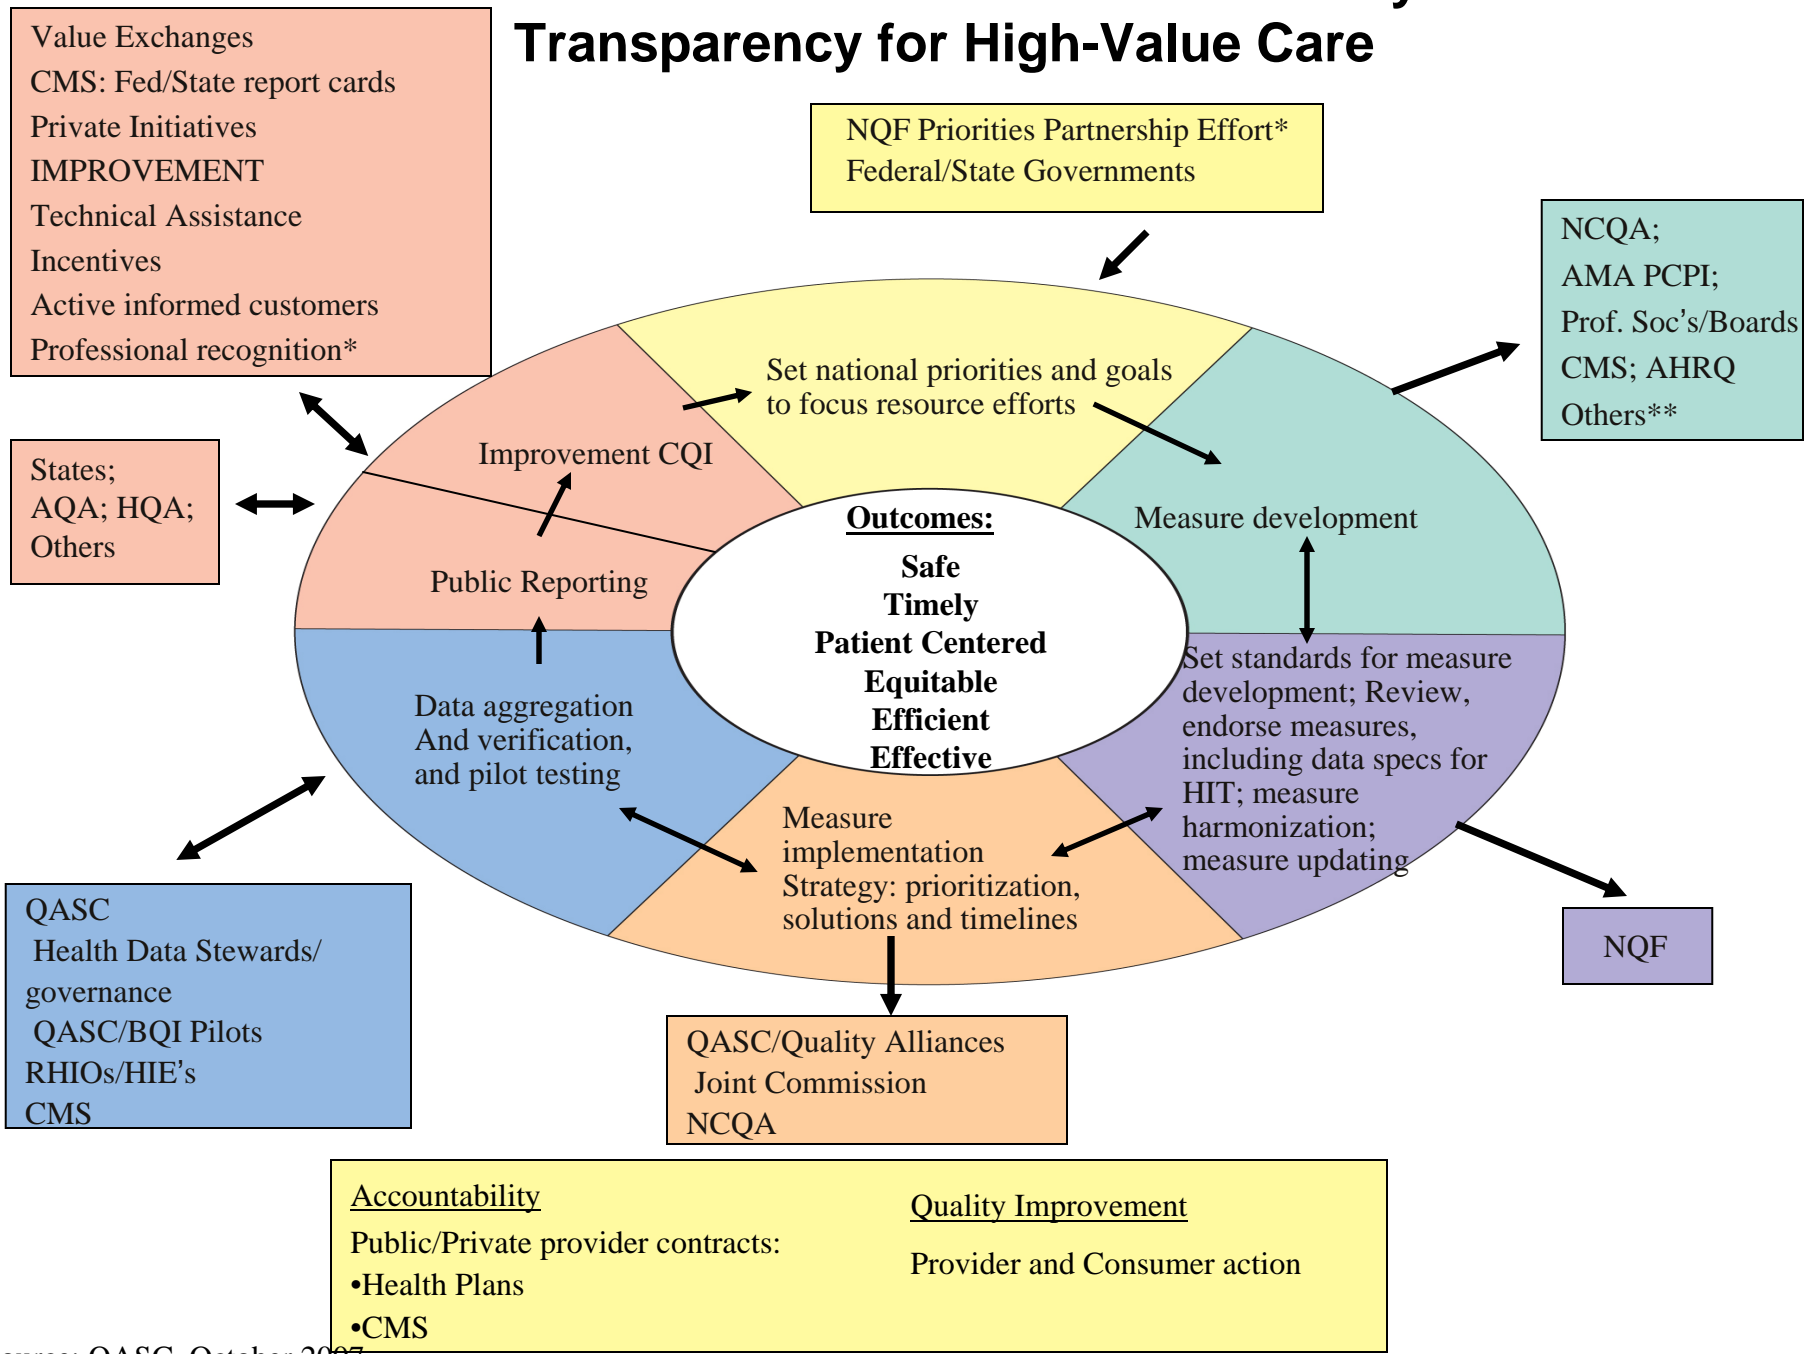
Transparency for High-Value Care

Value Exchanges
CMS: Fed/State report cards
Private Initiatives
IMPROVEMENT
Technical Assistance
Incentives
Active informed customers
Professional recognition*

NQF Priorities Partnership Effort*
Federal/State Governments

NCQA;
AMA PCPI;
Prof. Soc's/Boards
CMS; AHRQ
Others**

States;
AQA; HQA;
Others

Set national priorities and goals to focus resource efforts

Improvement CQI

Public Reporting

Measure development

Outcomes:
Safe
Timely
Patient Centered
Equitable
Efficient
Effective

Set standards for measure development; Review, endorse measures, including data specs for HIT; measure harmonization; measure updating

Data aggregation And verification, and pilot testing

Measure implementation Strategy: prioritization, solutions and timelines

NQF

QASC
Health Data Stewards/ governance
QASC/BQI Pilots
RHIOs/HIE's
CMS

QASC/Quality Alliances
Joint Commission
NCQA

Accountability
Public/Private provider contracts:
•Health Plans
•CMS

Quality Improvement
Provider and Consumer action

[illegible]urce: QASC, October 2007